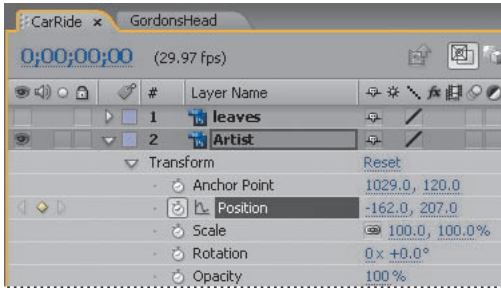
CarRide ×
GordonsHead
0;00;00;00 (29.97 fps)

| # | Layer Name |
|---|---|
| 1 | leaves |
| 2 | Artist |

Transform Reset
Anchor Point 1029.0, 120.0
Position -162.0, 207.0
Scale 100.0, 100.0%
Rotation 0x +0.0°
Opacity 100 %